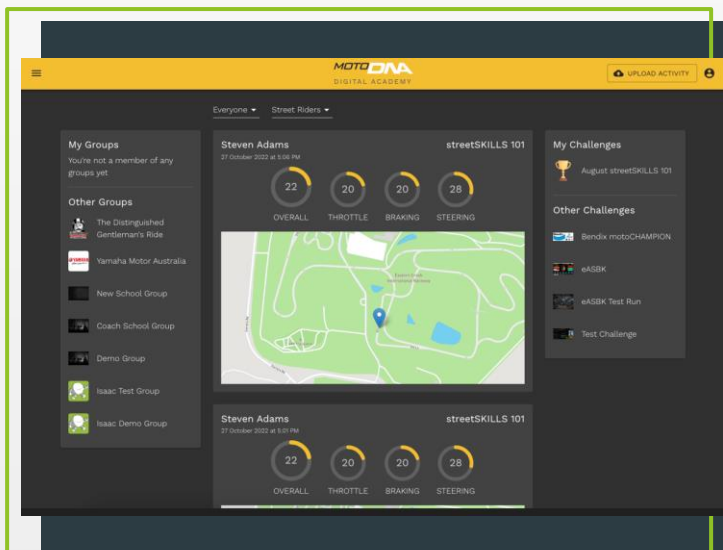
MOTO DNA
DIGITAL ACADEMY

UPLOAD ACTIVITY

Everyone
Street Riders

My Groups
You're not a member of any groups yet

Other Groups
The Distinguished Gentleman's Ride
Yamaha Motor Australia
New School Group
Coach School Group
Demo Group
Isaac Test Group
Isaac Demo Group

Steven Adams
27 October 2022 at 5:06 PM
streetSKILLS 101

| 22 | 20 | 20 | 28 |
|---|---|---|---|
| OVERALL | THROTTLE | BRAKING | STEERING |

Steven Adams
27 October 2022 at 5:01 PM
streetSKILLS 101

| 22 | 20 | 20 | 28 |
|---|---|---|---|
| OVERALL | THROTTLE | BRAKING | STEERING |

My Challenges
August streetSKILLS 101

Other Challenges
Bendix motoCHAMPION
eASBK
eASBK Test Run
Test Challenge